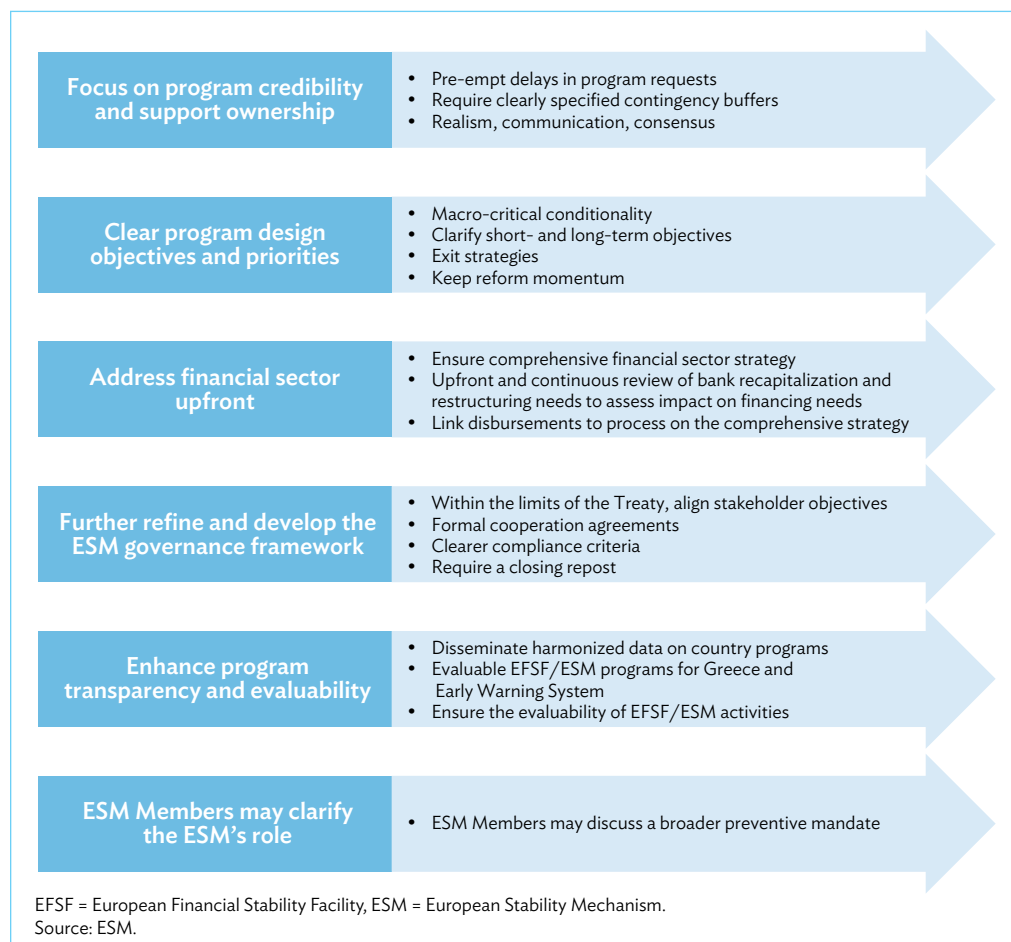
Focus on program credibility and support ownership

- Pre-empt delays in program requests
- Require clearly specified contingency buffers
- Realism, communication, consensus

Clear program design objectives and priorities

- Macro-critical conditionality
- Clarify short- and long-term objectives
- Exit strategies
- Keep reform momentum

Address financial sector upfront

- Ensure comprehensive financial sector strategy
- Upfront and continuous review of bank recapitalization and restructuring needs to assess impact on financing needs
- Link disbursements to process on the comprehensive strategy

Further refine and develop the ESM governance framework

- Within the limits of the Treaty, align stakeholder objectives
- Formal cooperation agreements
- Clearer compliance criteria
- Require a closing repost

Enhance program transparency and evaluability

- Disseminate harmonized data on country programs
- Evaluable EFSF/ESM programs for Greece and Early Warning System
- Ensure the evaluability of EFSF/ESM activities

ESM Members may clarify the ESM's role

- ESM Members may discuss a broader preventive mandate

EFSF = European Financial Stability Facility, ESM = European Stability Mechanism.
Source: ESM.